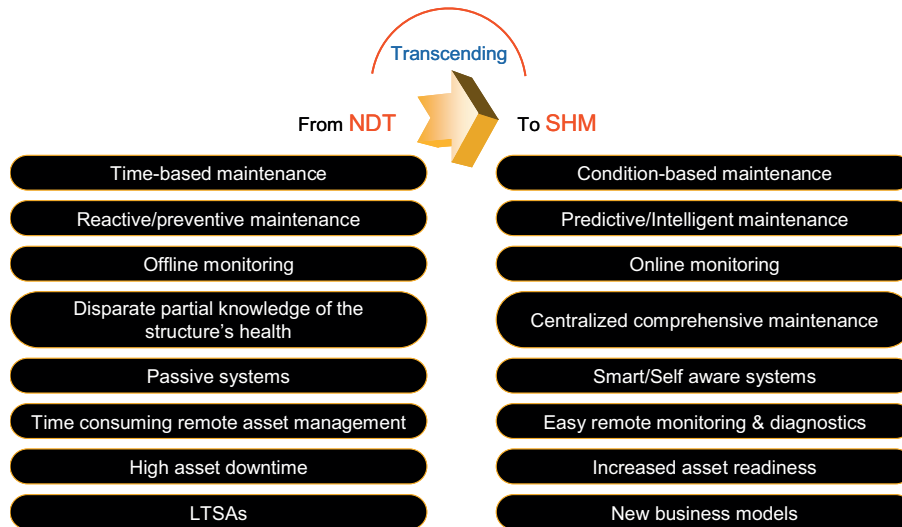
Transcending

From NDT

To SHM

Time-based maintenance

Reactive/preventive maintenance

Offline monitoring

Disparate partial knowledge of the structure's health

Passive systems

Time consuming remote asset management

High asset downtime

LTSAs

Condition-based maintenance

Predictive/Intelligent maintenance

Online monitoring

Centralized comprehensive maintenance

Smart/Self aware systems

Easy remote monitoring & diagnostics

Increased asset readiness

New business models